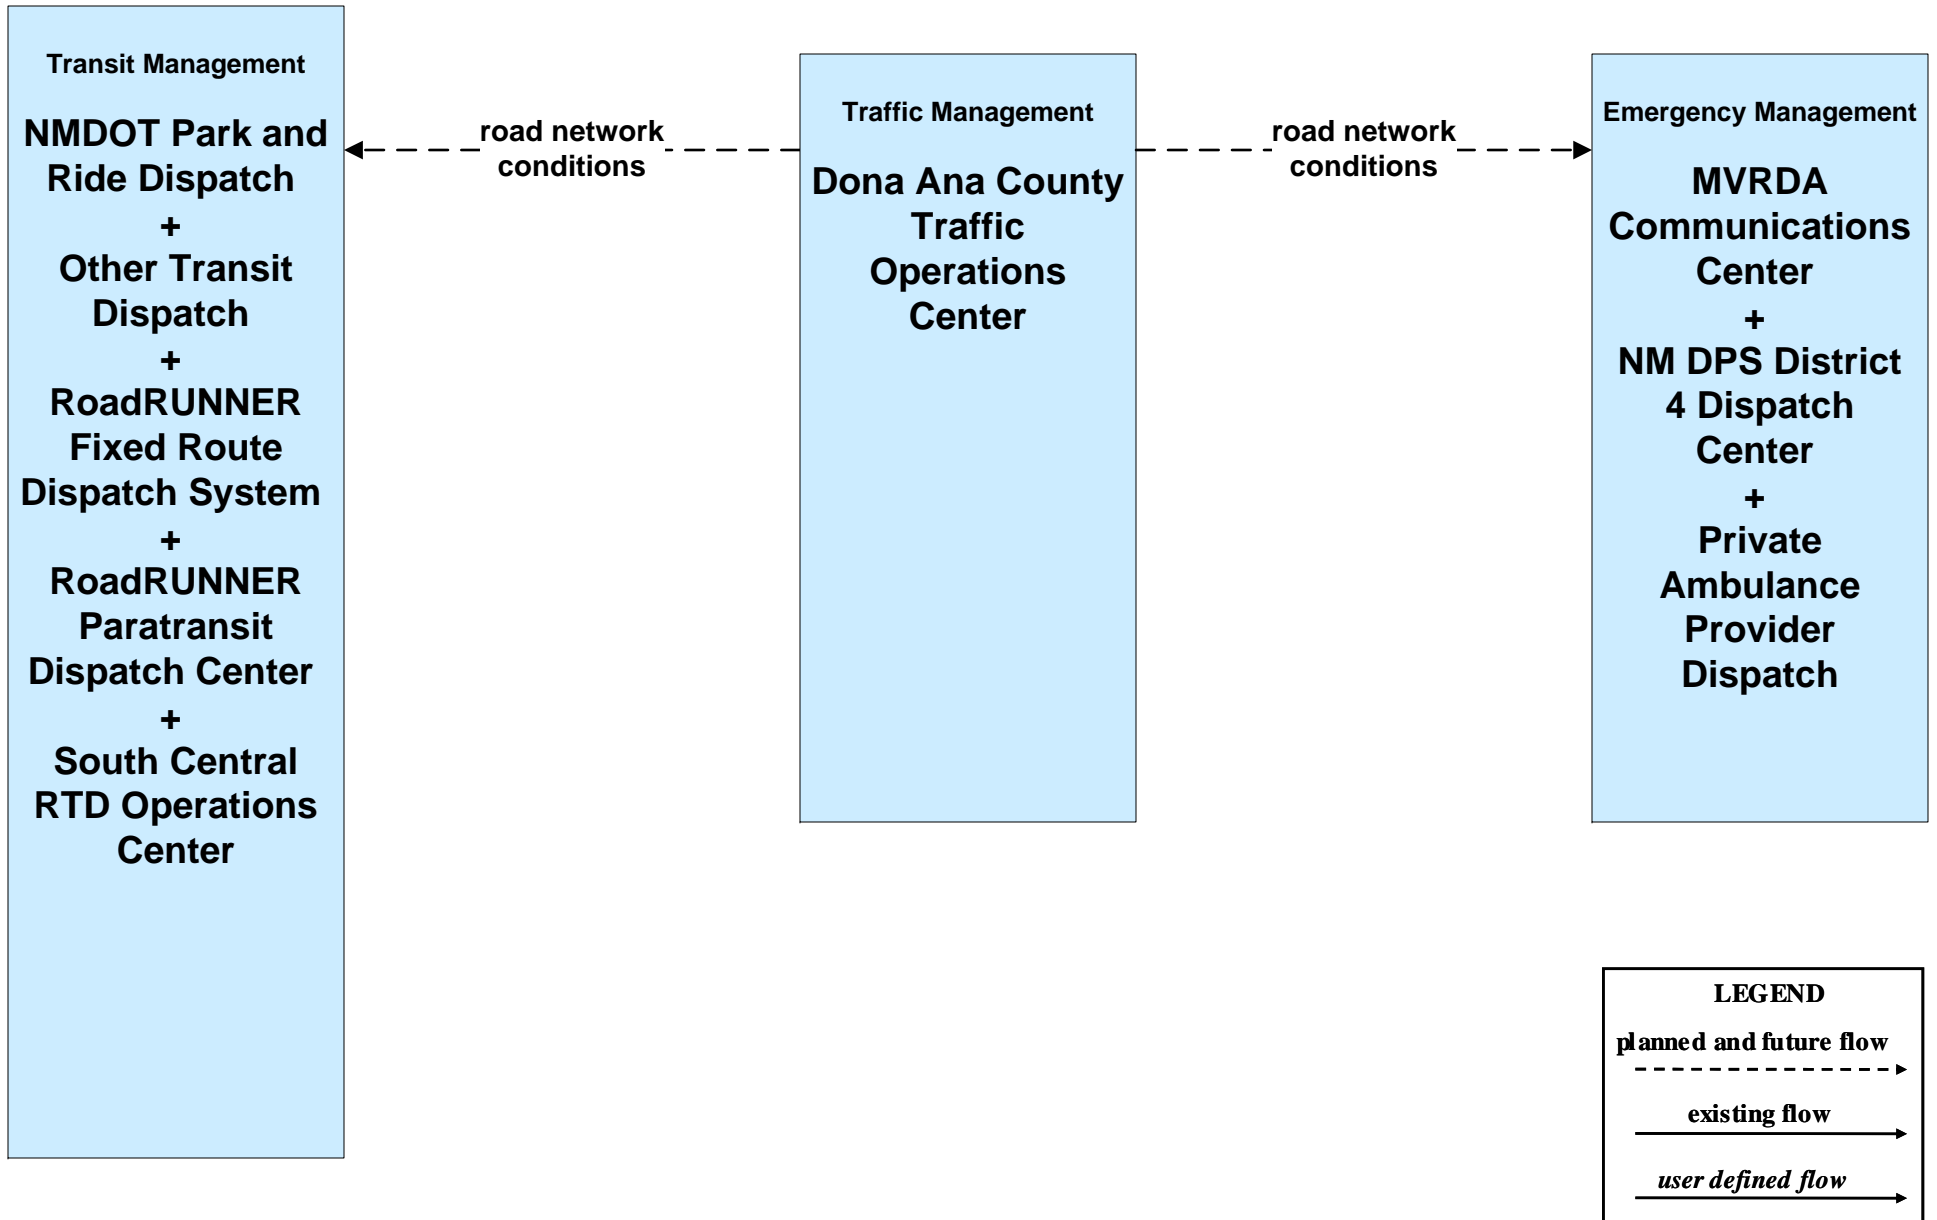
Transit Management

NMDOT Park and Ride Dispatch
+
Other Transit Dispatch
+
RoadRUNNER Fixed Route Dispatch System
+
RoadRUNNER Paratransit Dispatch Center
+
South Central RTD Operations Center

road network conditions

Traffic Management

Dona Ana County Traffic Operations Center

road network conditions

Emergency Management

MVRDA Communications Center
+
NM DPS District 4 Dispatch Center
+
Private Ambulance Provider Dispatch

LEGEND
planned and future flow
existing flow
user defined flow